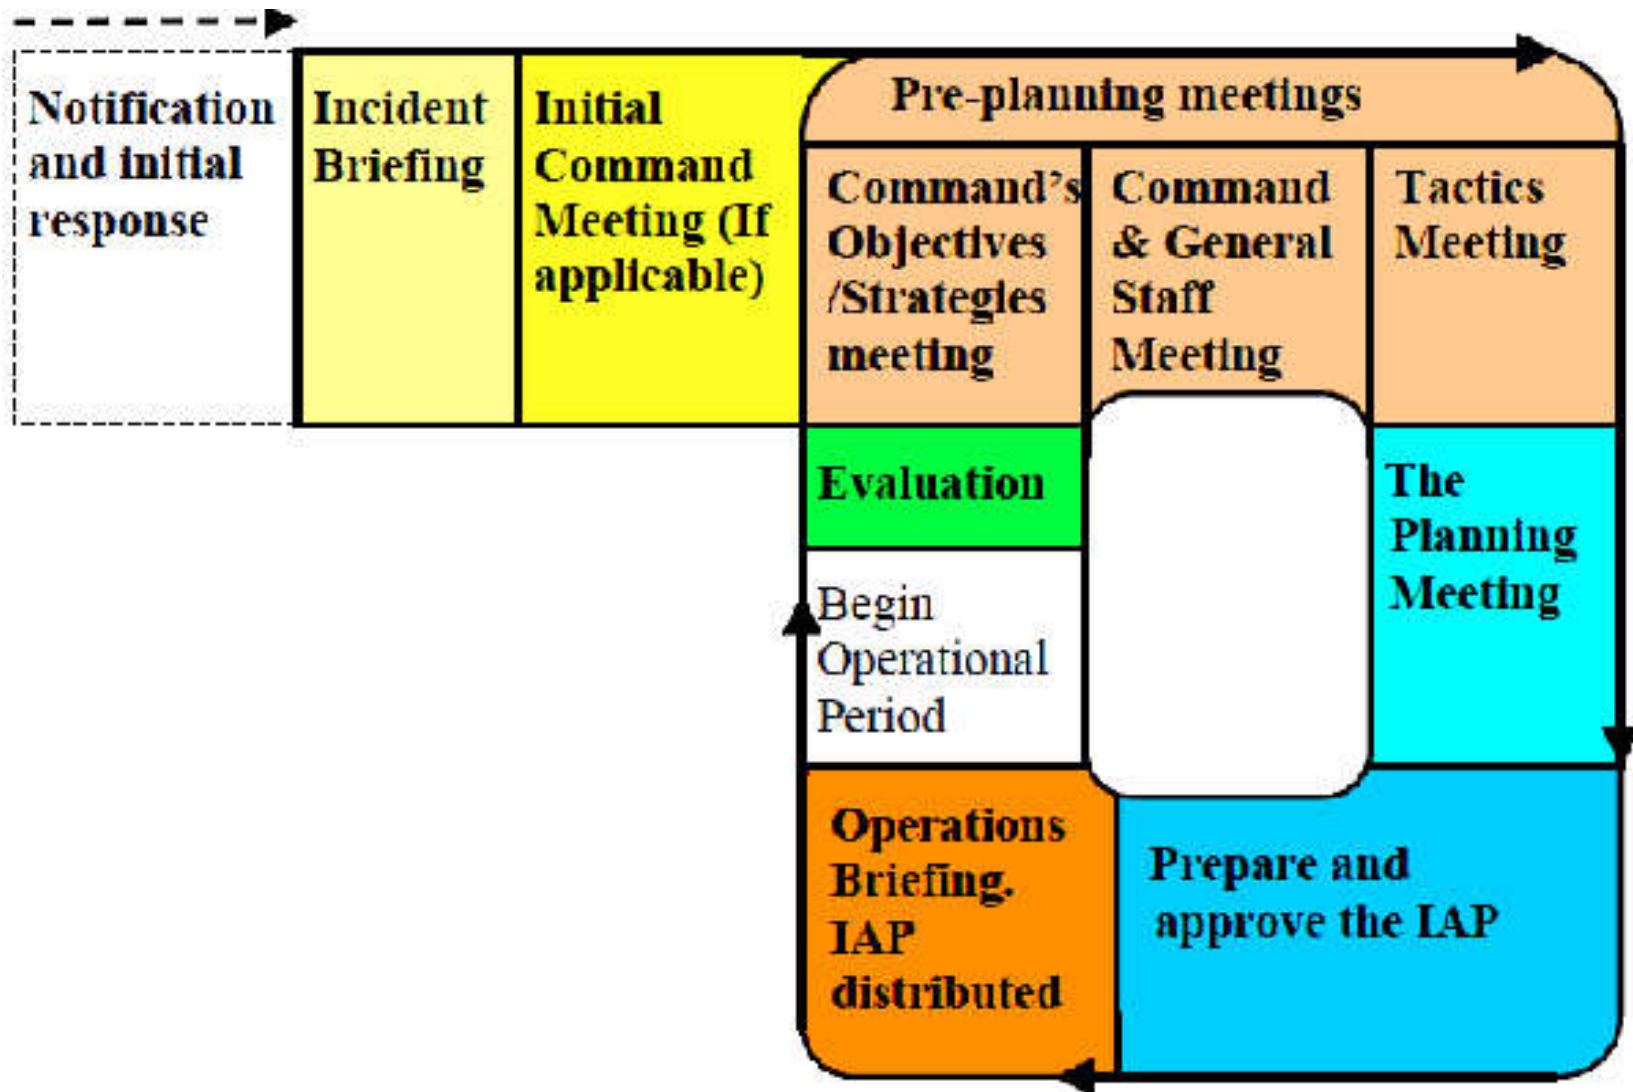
Notification and initial response

Incident Briefing

Initial Command Meeting (If applicable)

Pre-planning meetings

Command's Objectives /Strategies meeting

Command & General Staff Meeting

Tactics Meeting

The Planning Meeting

Prepare and approve the IAP

Operations Briefing. IAP distributed

Begin Operational Period

Evaluation